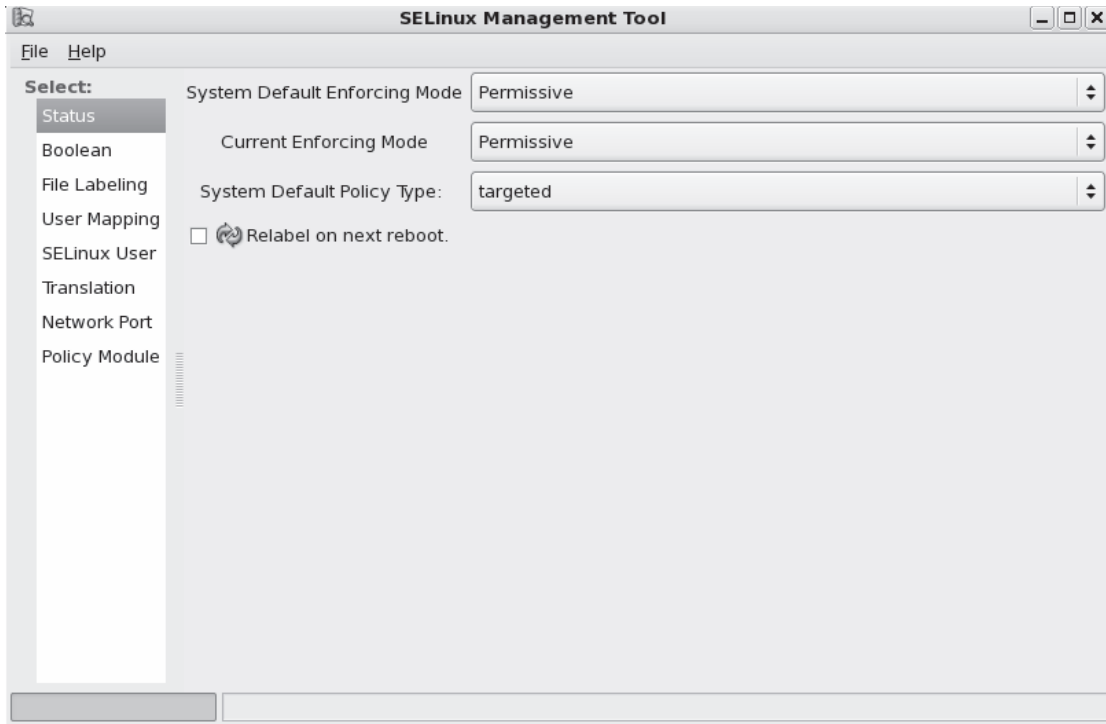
SELinux Management Tool

File Help

Select:
Status
Boolean
File Labeling
User Mapping
SELinux User
Translation
Network Port
Policy Module

System Default Enforcing Mode Permissive

Current Enforcing Mode Permissive

System Default Policy Type: targeted

Relabel on next reboot.